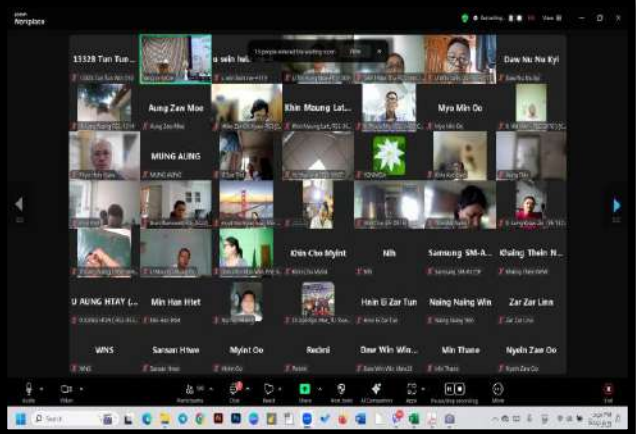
Zoom Workplace

13328 Tun Tun...

u sein lwi...

15 people entered the waiting room

View

Daw Nu Nu Kyi

Aung Zaw Moe

Khin Maung Lat...

Mya Min Oo

MUNG AUNG

Khin Cho Myint

Nh

Samsung SM-A...

Khaing Thein N...

U AUNG HTAY (...

Min Han Htet

Hnin Ei Zar Tun

Naing Naing Win

Zar Zar Linn

WNS

Sansan Htwe

Myint Oo

Redmi

Daw Win Win...

Min Thant

Nyein Zaw Oo

Audio

Video

Participants

Chat

React

Share

Host tools

AI Companion

Apps

Pause/stop recording

More

End

Search